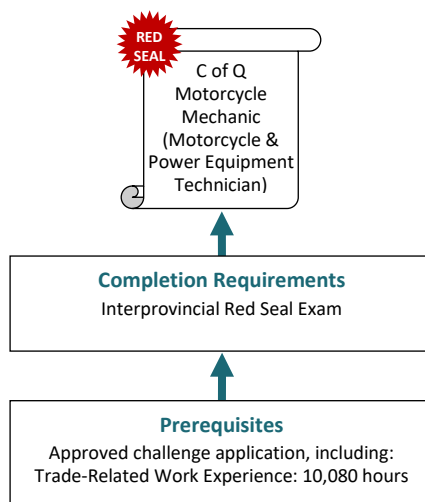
RED SEAL

C of Q Motorcycle Mechanic (Motorcycle & Power Equipment Technician)

Completion Requirements
Interprovincial Red Seal Exam

Prerequisites
Approved challenge application, including:
Trade-Related Work Experience: 10,080 hours